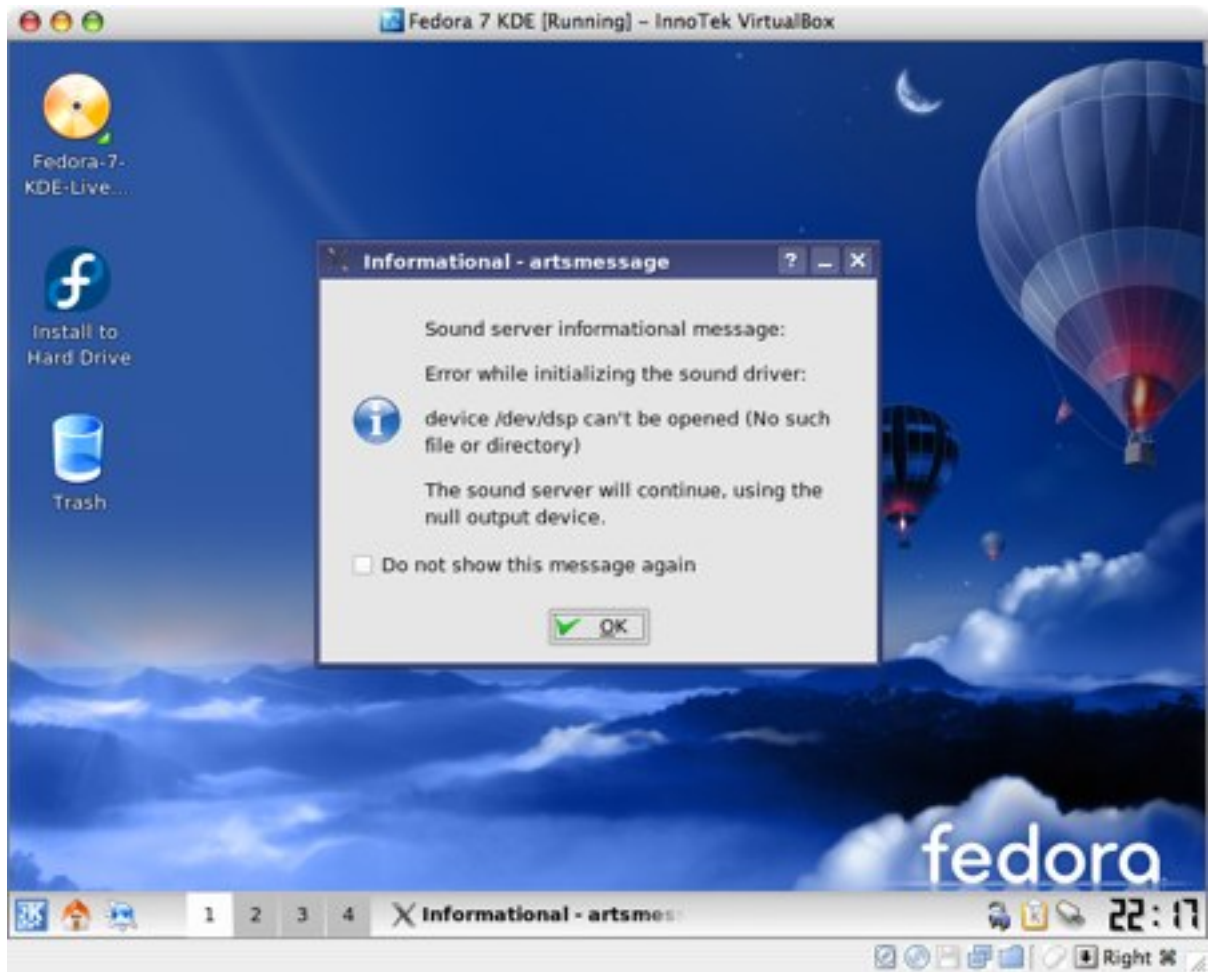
Fedora 7 KDE [Running] – InnoTek VirtualBox

Fedora-7-KDE-Live...

Install to Hard Drive

Trash

Informational - artsmessage

?

Sound server informational message:

Error while initializing the sound driver:

device /dev/dsp can't be opened (No such file or directory)

The sound server will continue, using the null output device.

Do not show this message again

OK

fedora

1 2 3 4

Informational - artsmes

22:17

Right ⌘